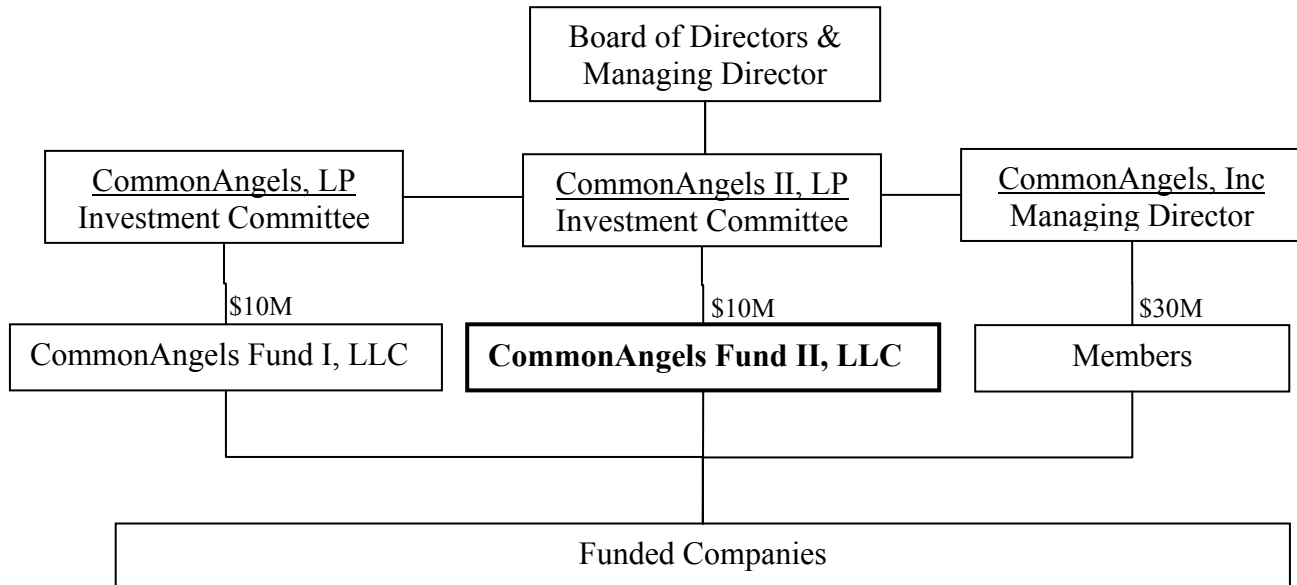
Board of Directors & Managing Director

CommonAngels, LP
Investment Committee

CommonAngels II, LP
Investment Committee

CommonAngels, Inc
Managing Director

\$10M

\$10M

\$30M

CommonAngels Fund I, LLC

**CommonAngels Fund II, LLC**

Members

Funded Companies